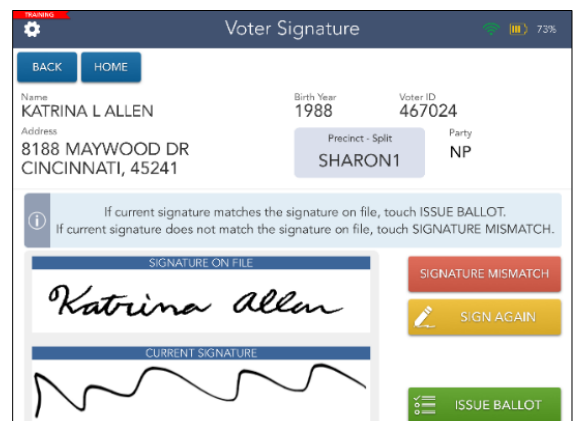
TRAINING

Voter Signature

73%

BACK HOME

Name
KATRINA L ALLEN

Birth Year
1988

Voter ID
467024

Address
8188 MAYWOOD DR
CINCINNATI, 45241

Precinct - Split
SHARON1

Party
NP

If current signature matches the signature on file, touch ISSUE BALLOT.
If current signature does not match the signature on file, touch SIGNATURE MISMATCH.

SIGNATURE ON FILE

Katrina Allen

CURRENT SIGNATURE

SIGNATURE MISMATCH

SIGN AGAIN

ISSUE BALLOT